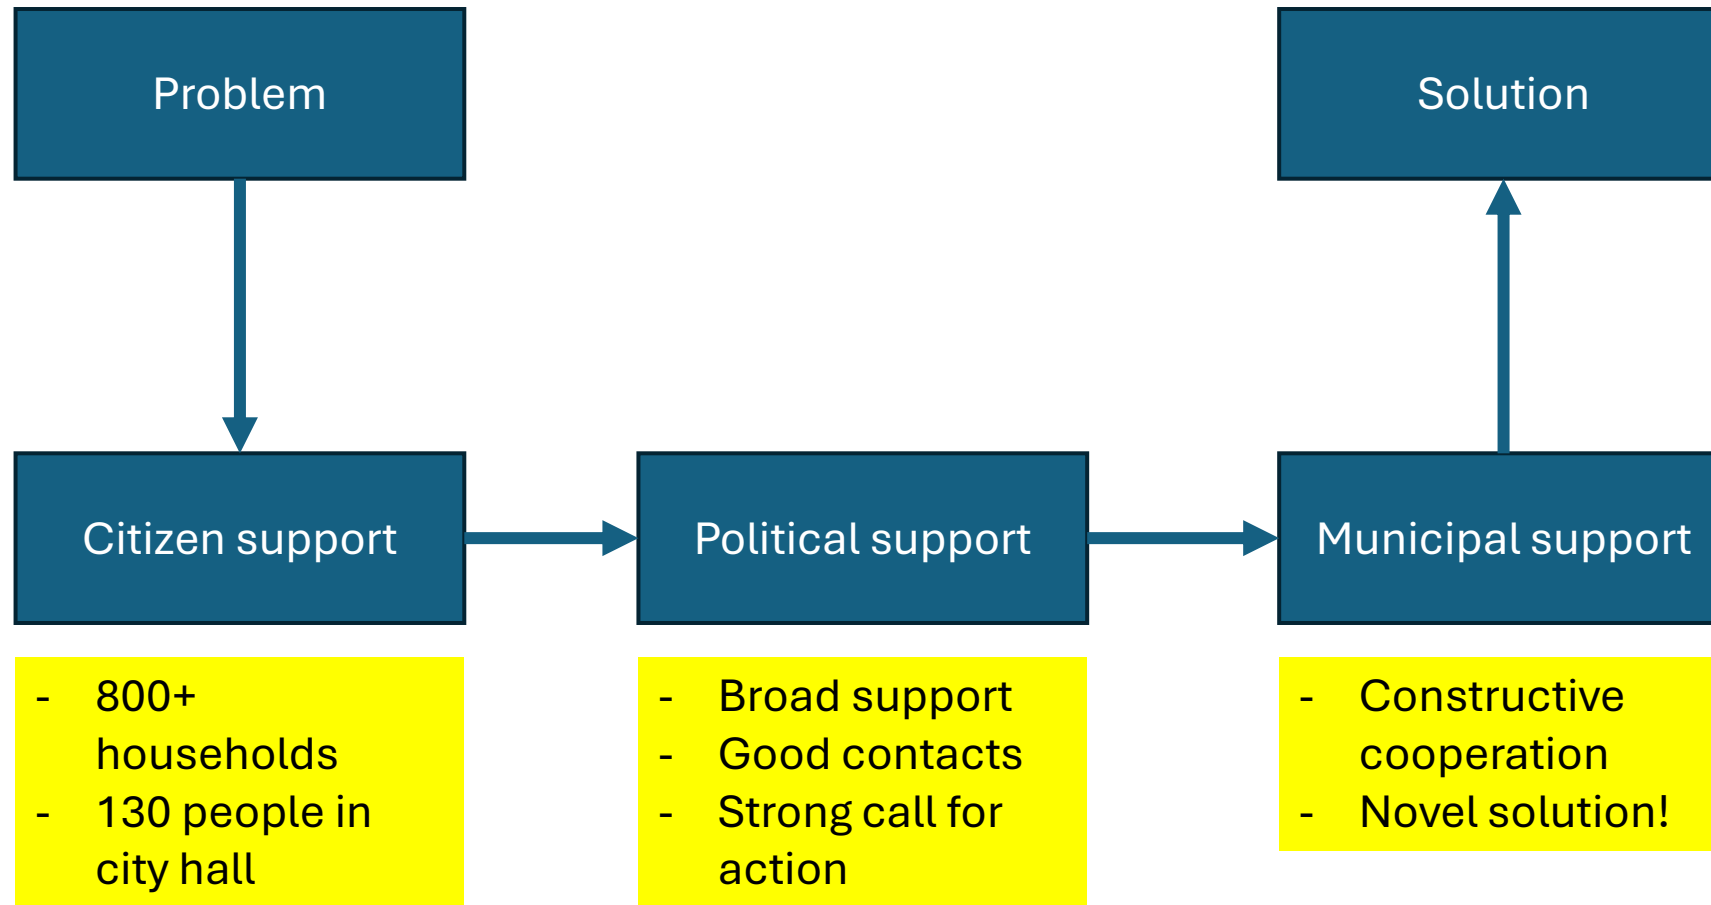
Problem

Solution

Citizen support

Political support

Municipal support

- 800+ households
- 130 people in city hall

- Broad support
- Good contacts
- Strong call for action

- Constructive cooperation
- Novel solution!